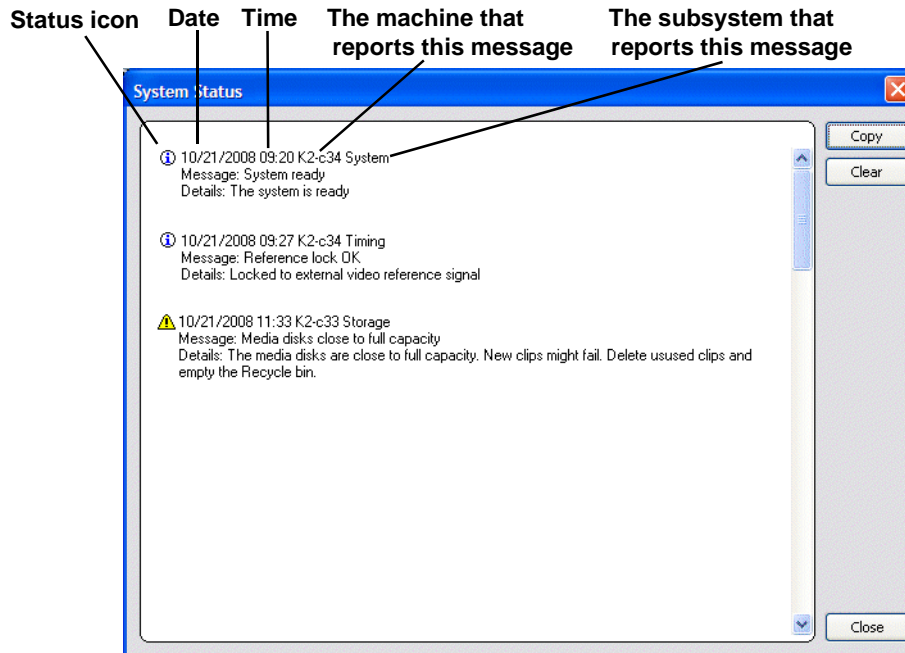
Status icon Date Time The machine that reports this message The subsystem that reports this message

System Status

Copy

Clear

10/21/2008 09:20 K2-c34 System
Message: System ready
Details: The system is ready

10/21/2008 09:27 K2-c34 Timing
Message: Reference lock OK
Details: Locked to external video reference signal

10/21/2008 11:33 K2-c33 Storage
Message: Media disks close to full capacity
Details: The media disks are close to full capacity. New clips might fail. Delete usused clips and empty the Recycle bin.

Close